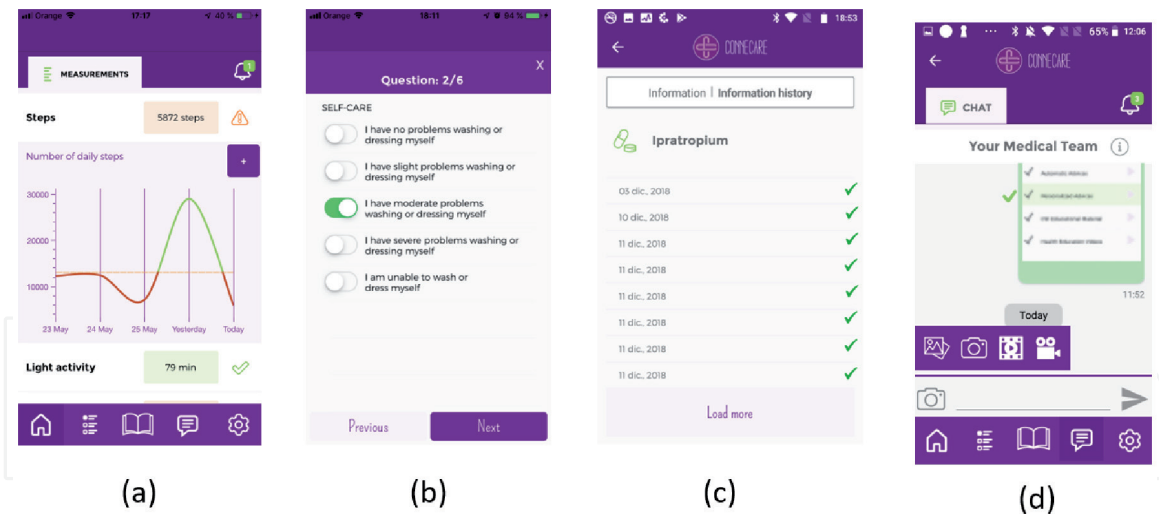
Orange 17:17 40 %

MEASUREMENTS

1

Steps

5872 steps

Number of daily steps

+

30000

20000

10000

23 May 24 May 25 May Yesterday Today

Light activity

79 min

(a)

Orange 18:11 64 %

Question: 2/6

X

SELF-CARE

I have no problems washing or dressing myself

I have slight problems washing or dressing myself

I have moderate problems washing or dressing myself

I have severe problems washing or dressing myself

I am unable to wash or dress myself

Previous

Next

(b)

18:53

CONNECARE

Information | Information history

Ipratropium

05 dic., 2018

10 dic., 2018

11 dic., 2018

11 dic., 2018

11 dic., 2018

11 dic., 2018

11 dic., 2018

11 dic., 2018

Load more

(c)

65% 12:06

CONNECARE

CHAT

3

Your Medical Team

Automatic Advices

Personalized Advices

VW Educational Material

Health Education Videos

11:52

Today

(d)